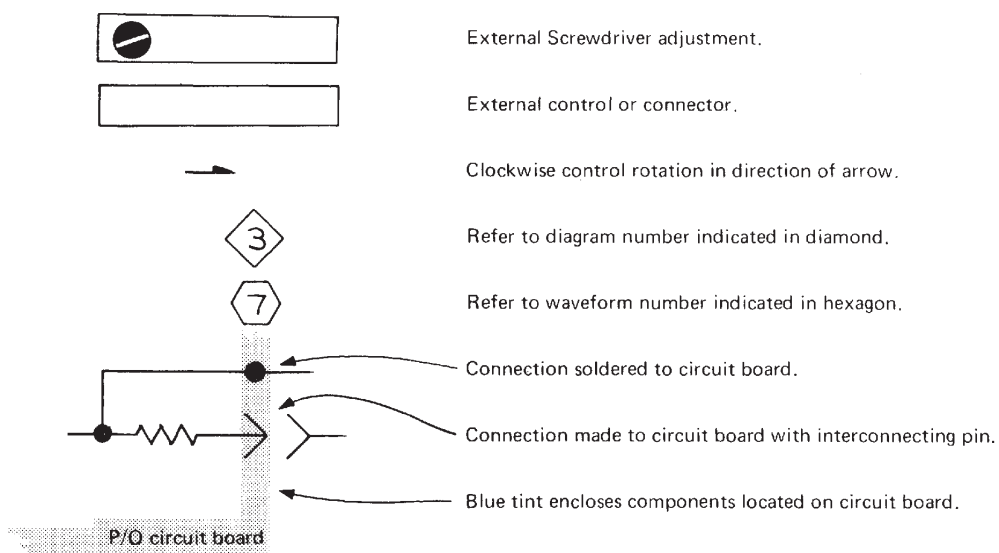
External Screwdriver adjustment.

External control or connector.

Clockwise control rotation in direction of arrow.

3

Refer to diagram number indicated in diamond.

7

Refer to waveform number indicated in hexagon.

Connection soldered to circuit board.

Connection made to circuit board with interconnecting pin.

Blue tint encloses components located on circuit board.

P/O circuit board